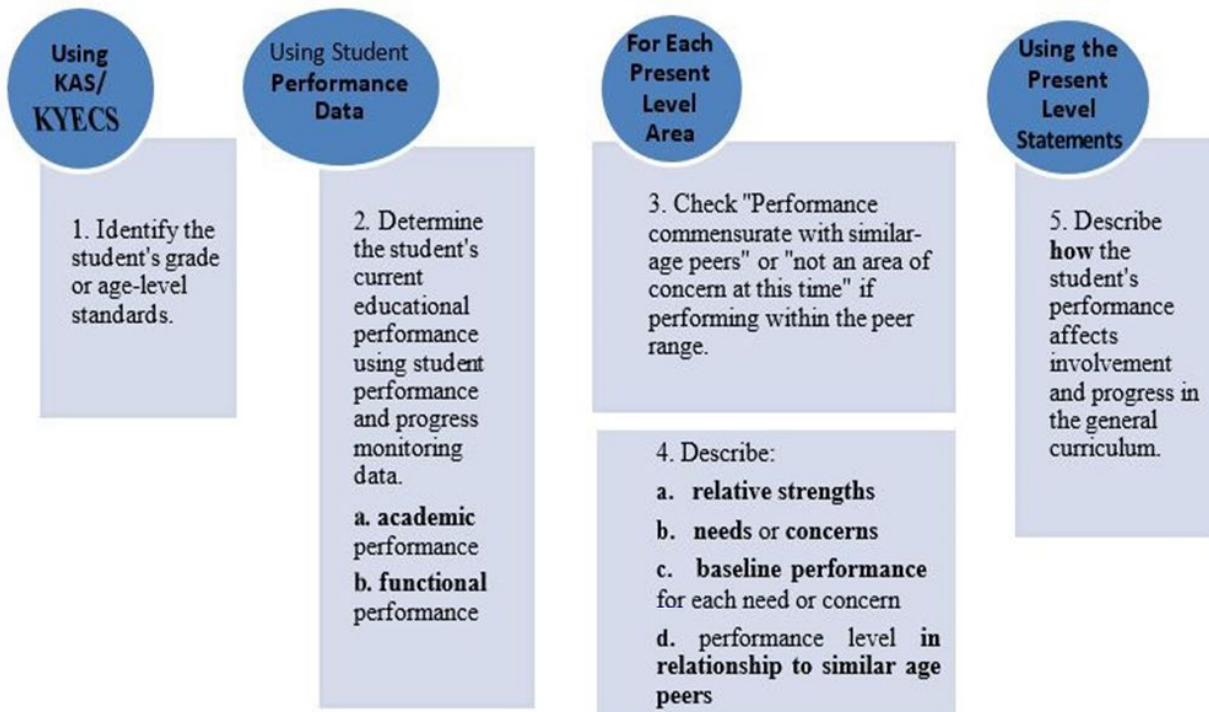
Using KAS/ KYECS

1. Identify the student's grade or age-level standards.

Using Student Performance Data

2. Determine the student's current educational performance using student performance and progress monitoring data.

a. academic performance

b. functional performance

For Each Present Level Area

3. Check "Performance commensurate with similar-age peers" or "not an area of concern at this time" if performing within the peer range.

4. Describe:

a. relative strengths

b. needs or concerns

c. baseline performance for each need or concern

d. performance level in relationship to similar age peers

Using the Present Level Statements

5. Describe how the student's performance affects involvement and progress in the general curriculum.